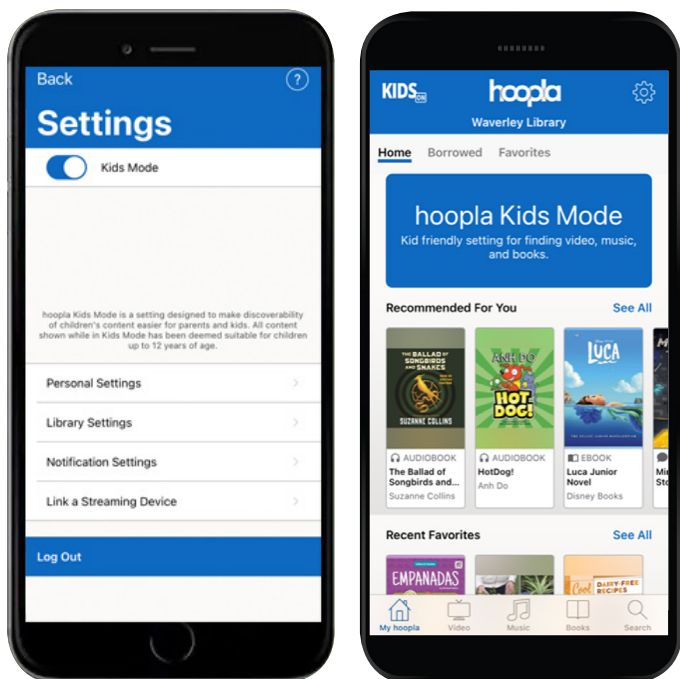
Back

?

Settings

Kids Mode

hoopla Kids Mode is a setting designed to make discoverability of children's content easier for parents and kids. All content shown while in Kids Mode has been deemed suitable for children up to 12 years of age.

Personal Settings

Library Settings

Notification Settings

Link a Streaming Device

Log Out

KIDS ON

hoopla

Waverley Library

Home Borrowed Favorites

hoopla Kids Mode

Kid friendly setting for finding video, music, and books.

Recommended For You

See All

THE BALLAD of SONGBIRDS and SNAKES

SUZANNE COLLINS

ANH DO

HOT DOG!

LUCA

AUDIOBOOK

The Ballad of Songbirds and...

Suzanne Collins

AUDIOBOOK

HotDog!

Anh Do

EBOOK

Luca Junior Novel

Disney Books

Recent Favorites

See All

EMPANADAS

DAIRY-FREE RECIPES

My hoopla

Video

Music

Books

Search